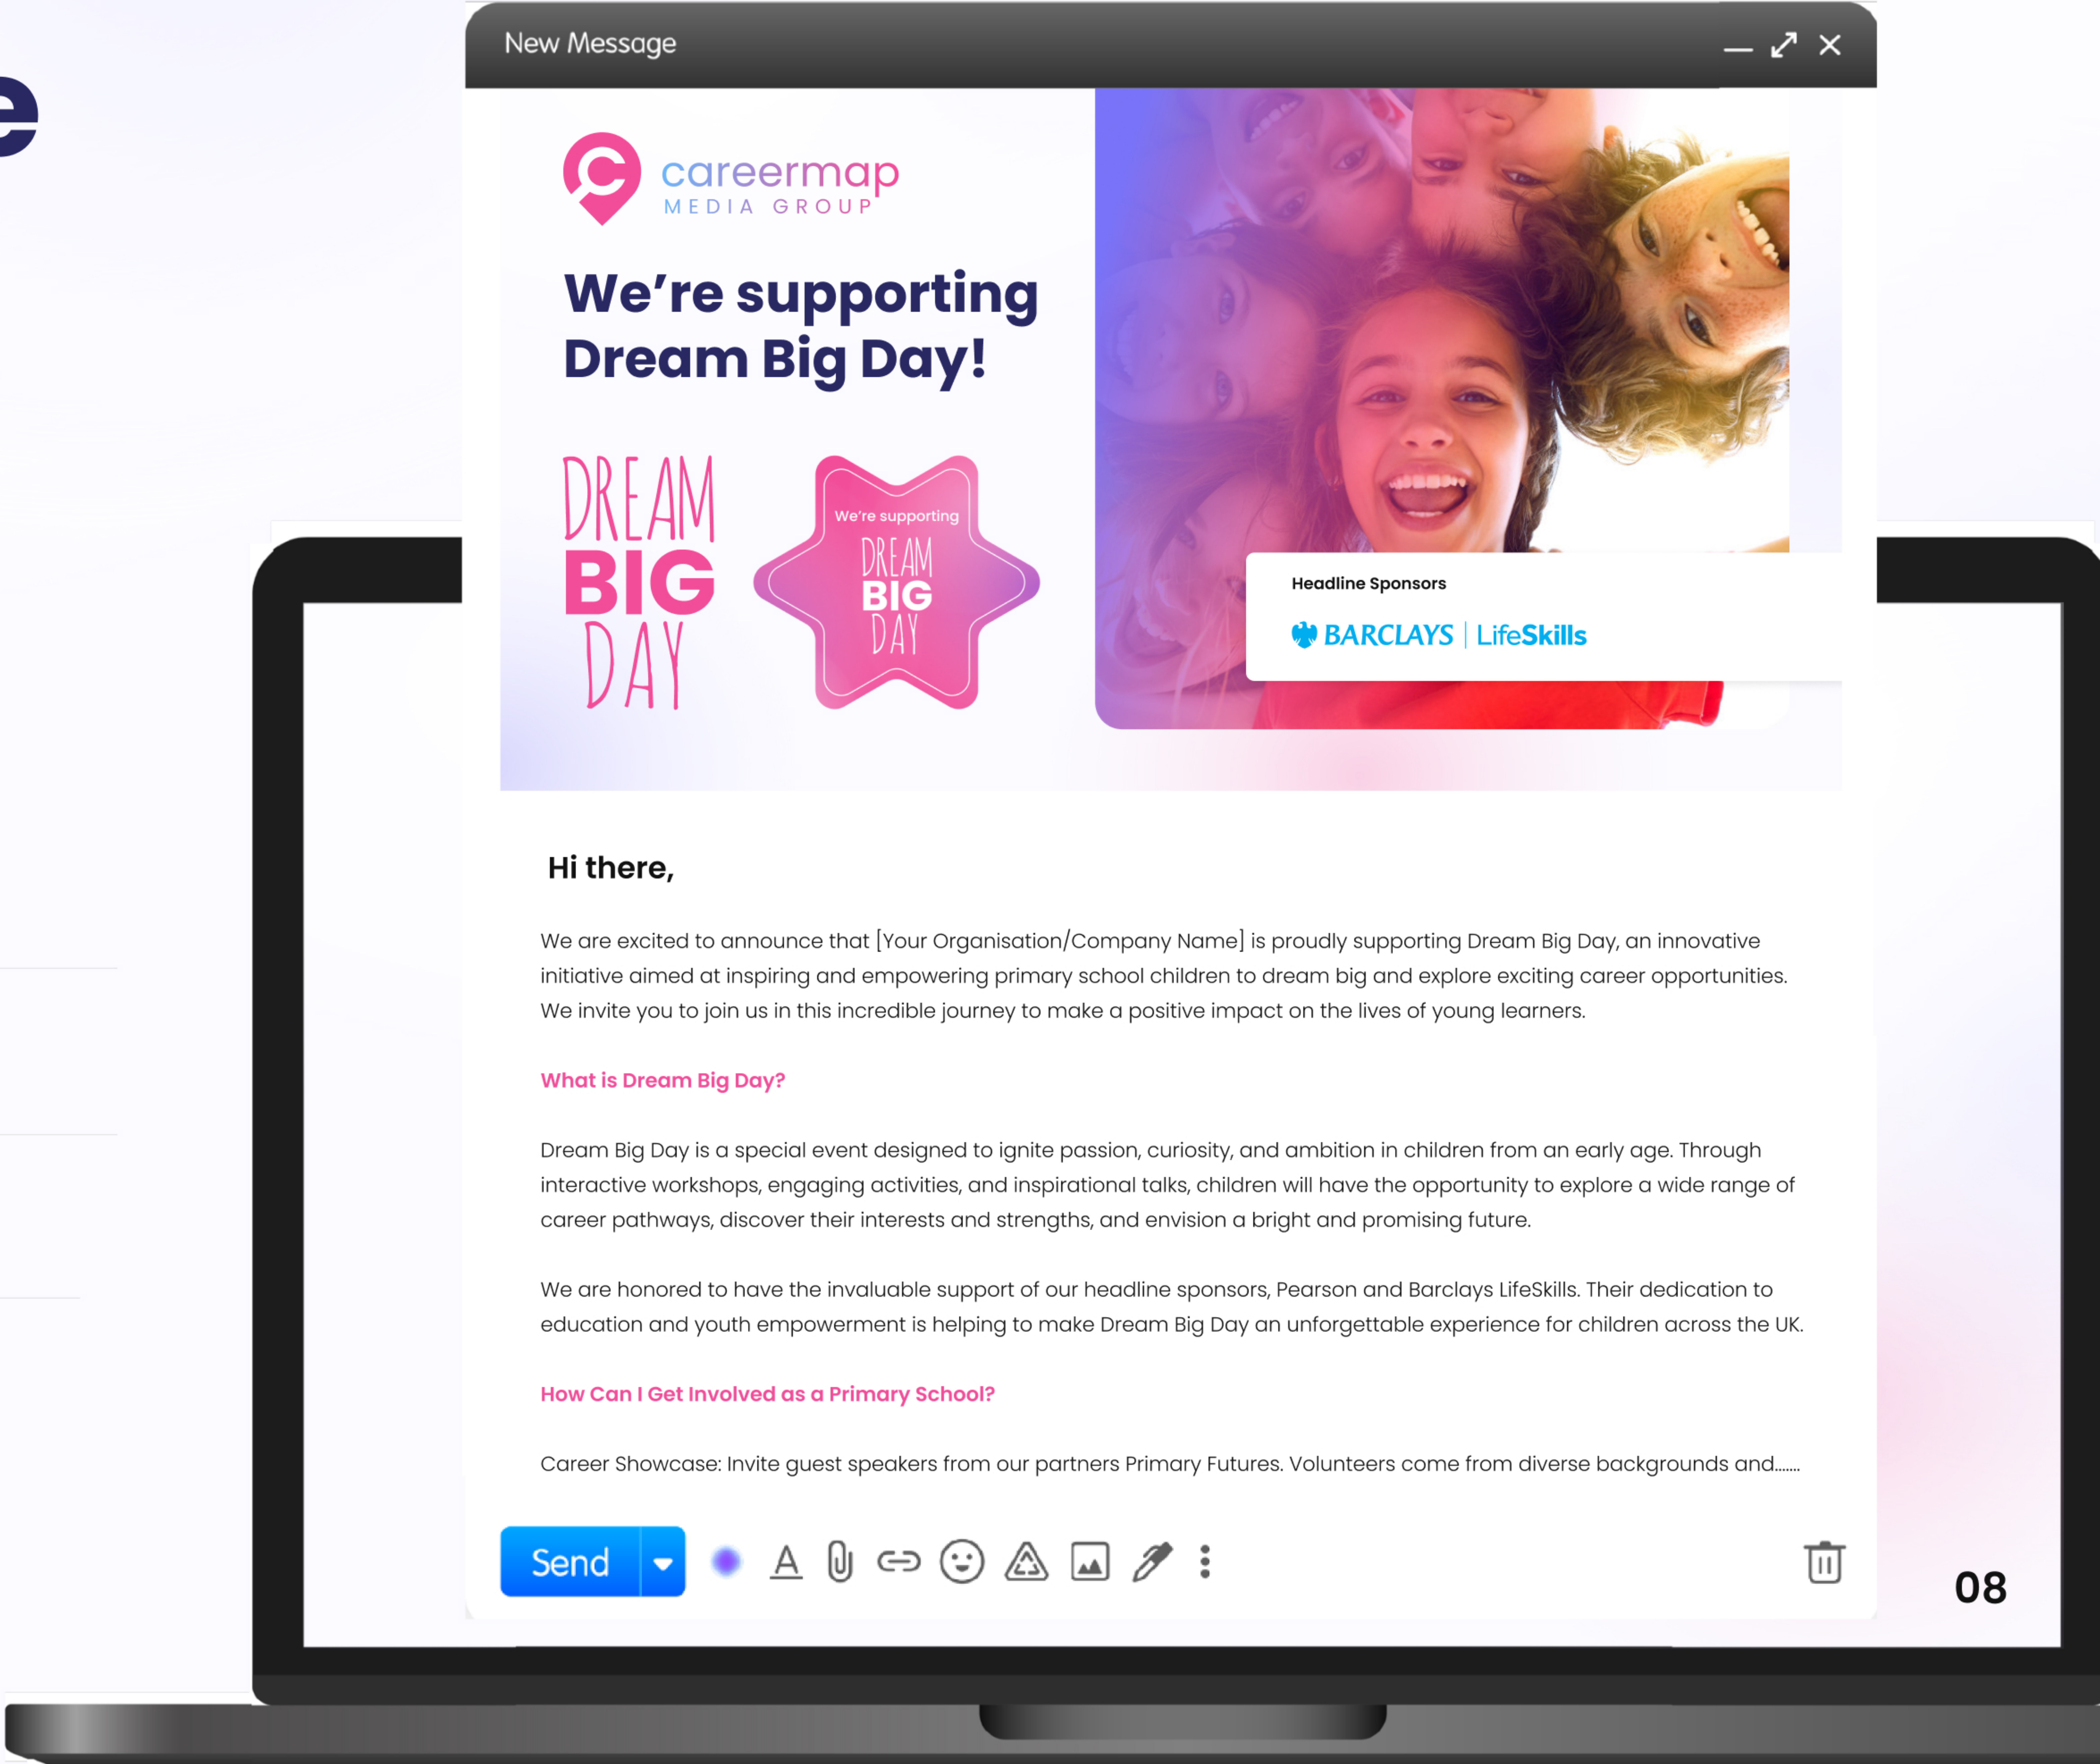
e

New Message

careermap
MEDIA GROUP

We're supporting Dream Big Day!

DREAM BIG DAY

We're supporting DREAM BIG DAY

Headline Sponsors

BARCLAYS | LifeSkills

Hi there,

We are excited to announce that [Your Organisation/Company Name] is proudly supporting Dream Big Day, an innovative initiative aimed at inspiring and empowering primary school children to dream big and explore exciting career opportunities. We invite you to join us in this incredible journey to make a positive impact on the lives of young learners.

What is Dream Big Day?

Dream Big Day is a special event designed to ignite passion, curiosity, and ambition in children from an early age. Through interactive workshops, engaging activities, and inspirational talks, children will have the opportunity to explore a wide range of career pathways, discover their interests and strengths, and envision a bright and promising future.

We are honored to have the invaluable support of our headline sponsors, Pearson and Barclays LifeSkills. Their dedication to education and youth empowerment is helping to make Dream Big Day an unforgettable experience for children across the UK.

How Can I Get Involved as a Primary School?

Career Showcase: Invite guest speakers from our partners Primary Futures. Volunteers come from diverse backgrounds and......

Send

08